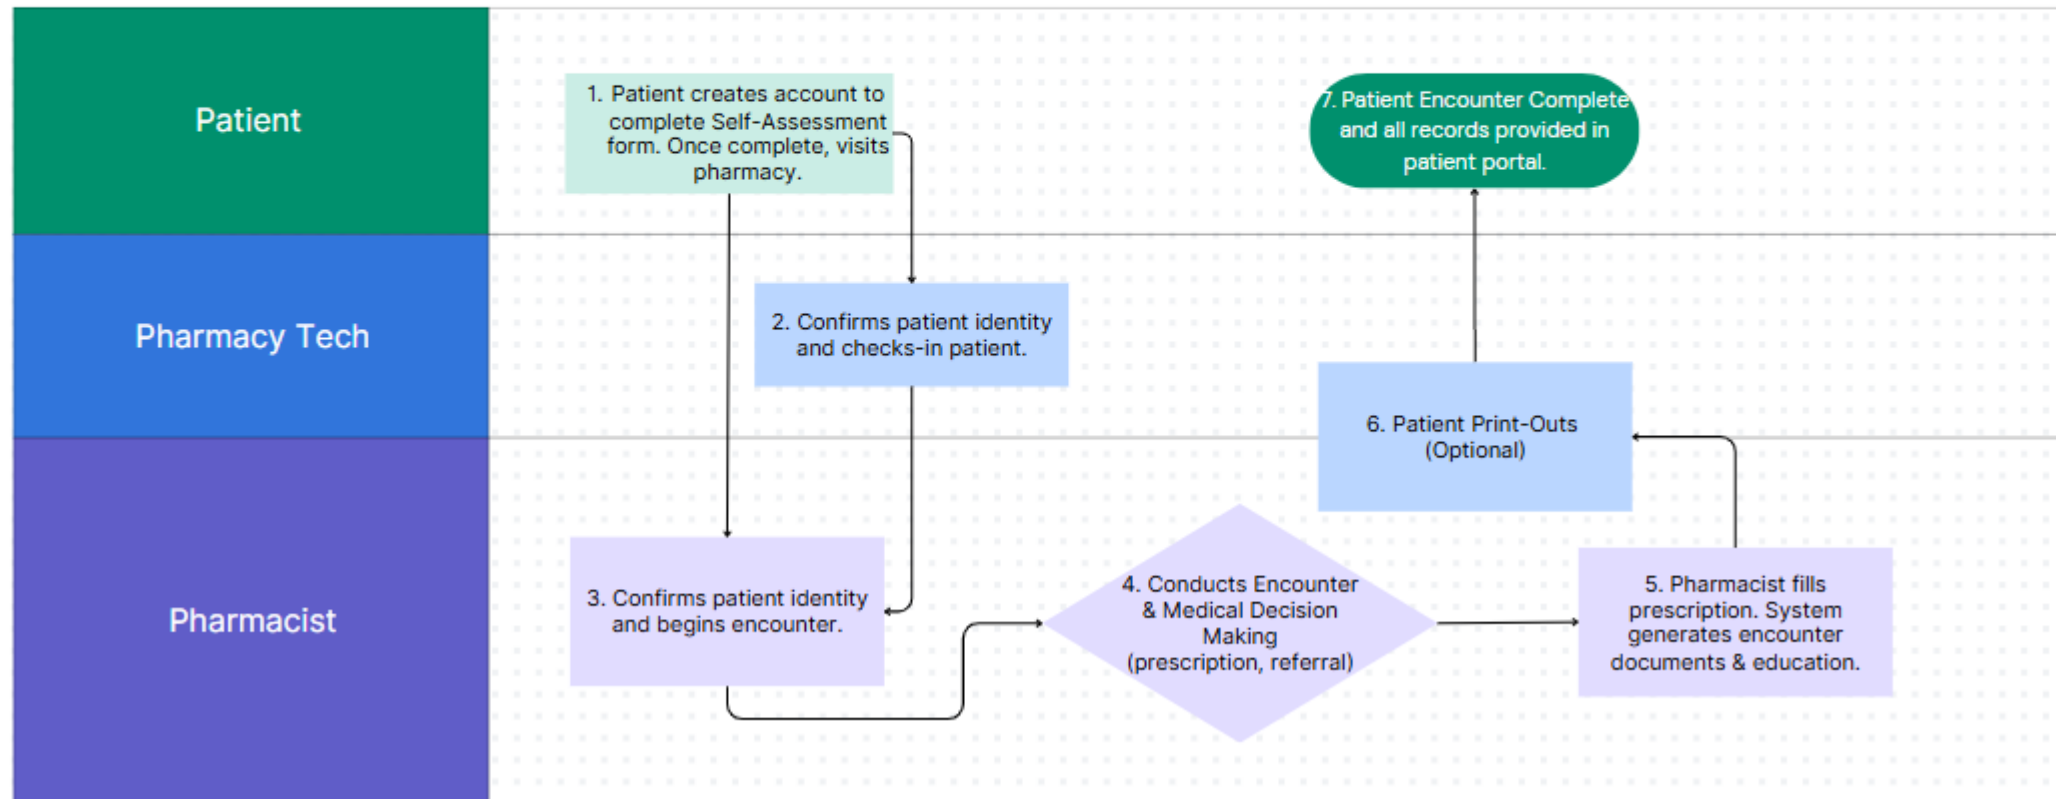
Patient

Pharmacy Tech

Pharmacist

1. Patient creates account to complete Self-Assessment form. Once complete, visits pharmacy.

7. Patient Encounter Complete and all records provided in patient portal.

2. Confirms patient identity and checks-in patient.

6. Patient Print-Outs (Optional)

3. Confirms patient identity and begins encounter.

4. Conducts Encounter & Medical Decision Making (prescription, referral)

5. Pharmacist fills prescription. System generates encounter documents & education.